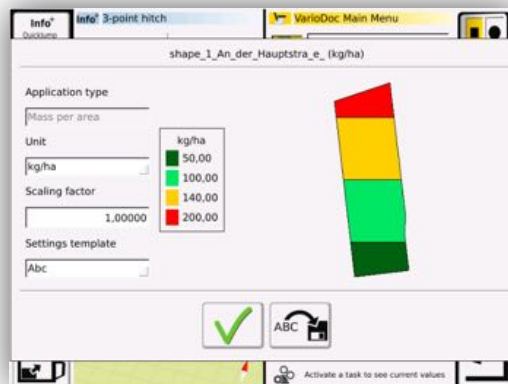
Info Quickjump

Info 3-point hitch

VarioDoc Main Menu

shape_1_An_der_Hauptstra_e_ (kg/ha)

Application type

Mass per area

Unit

kg/ha

Scaling factor

1,00000

Settings template

Abc

| kg/ha |
|---|
| 50,00 |
| 100,00 |
| 140,00 |
| 200,00 |

ABC

Activate a task to see current values